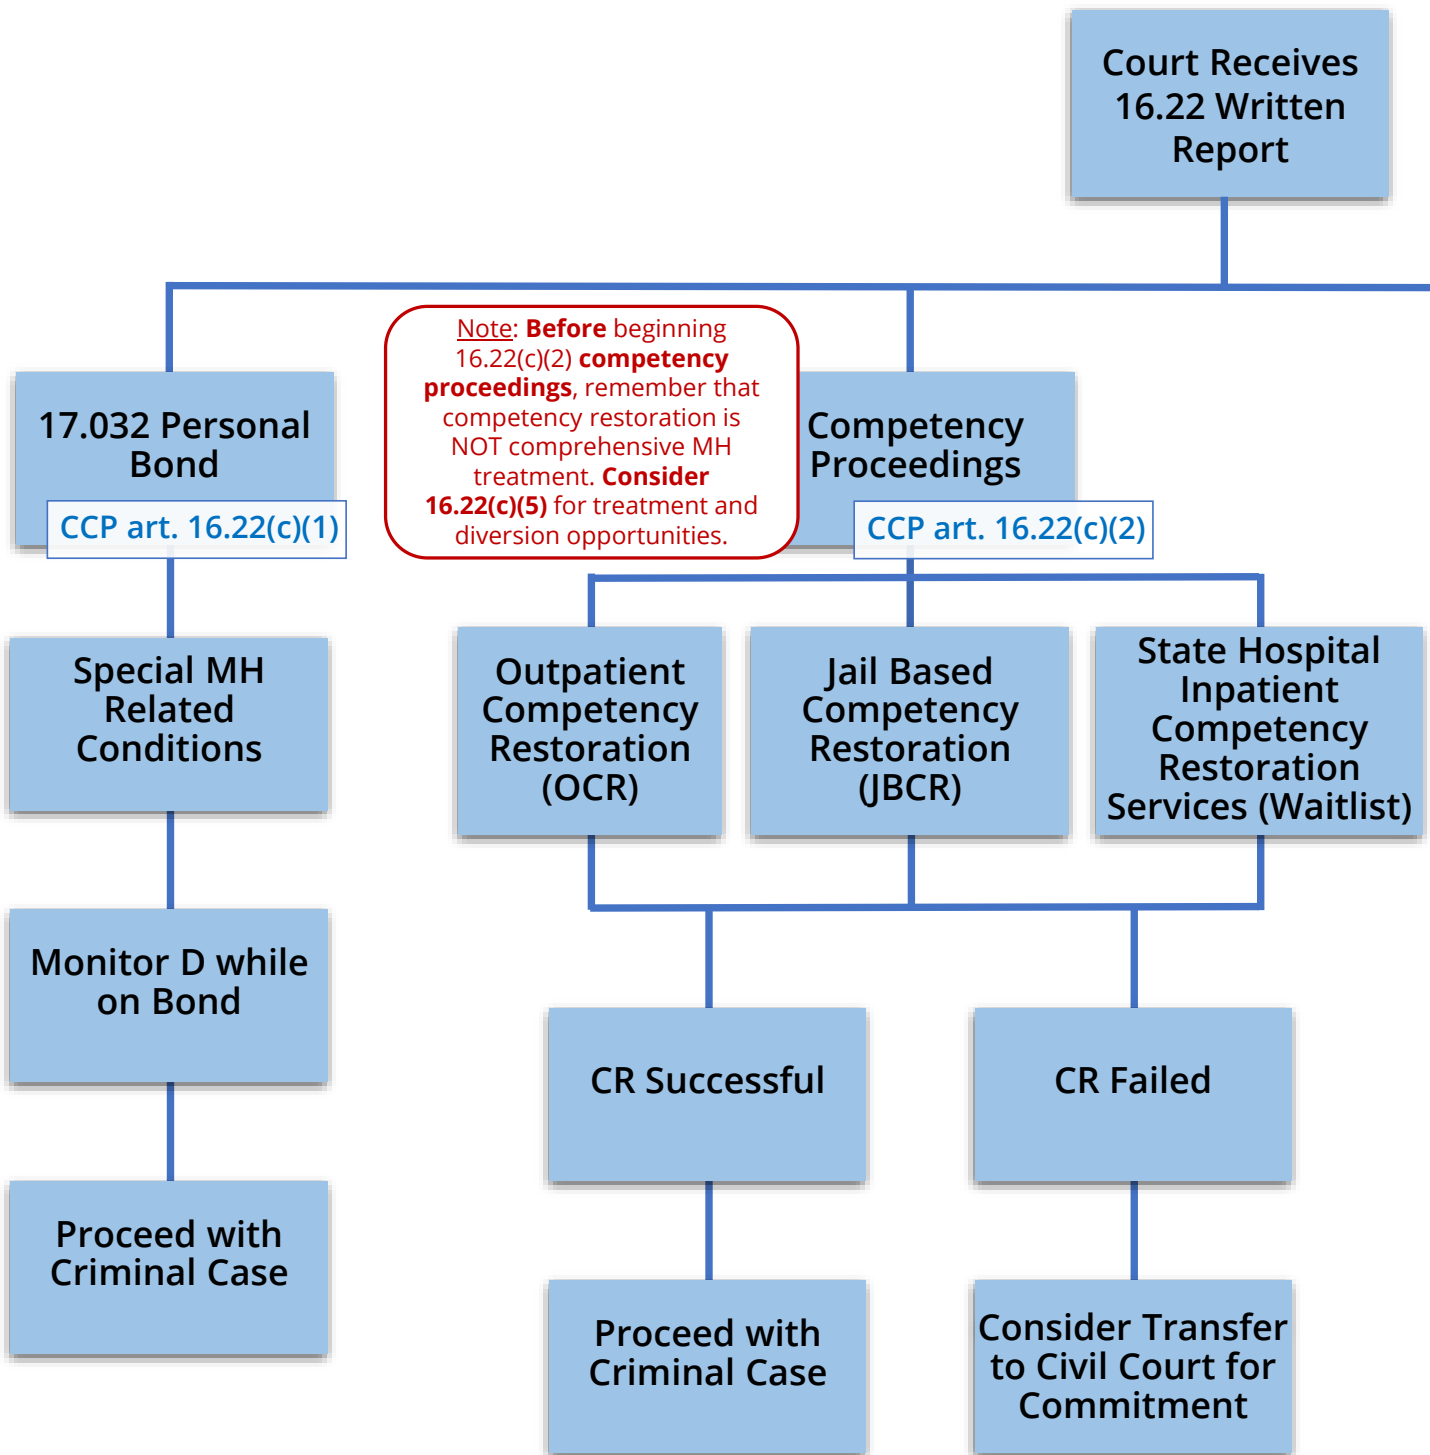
Court Receives 16.22 Written Report

17.032 Personal Bond

CCP art. 16.22(c)(1)

Note: Before beginning 16.22(c)(2) competency proceedings, remember that competency restoration is NOT comprehensive MH treatment. Consider 16.22(c)(5) for treatment and diversion opportunities.

Competency Proceedings

CCP art. 16.22(c)(2)

Special MH Related Conditions

Outpatient Competency Restoration (OCR)

Jail Based Competency Restoration (JBCR)

State Hospital Inpatient Competency Restoration Services (Waitlist)

Monitor D while on Bond

CR Successful

CR Failed

Proceed with Criminal Case

Proceed with Criminal Case

Consider Transfer to Civil Court for Commitment